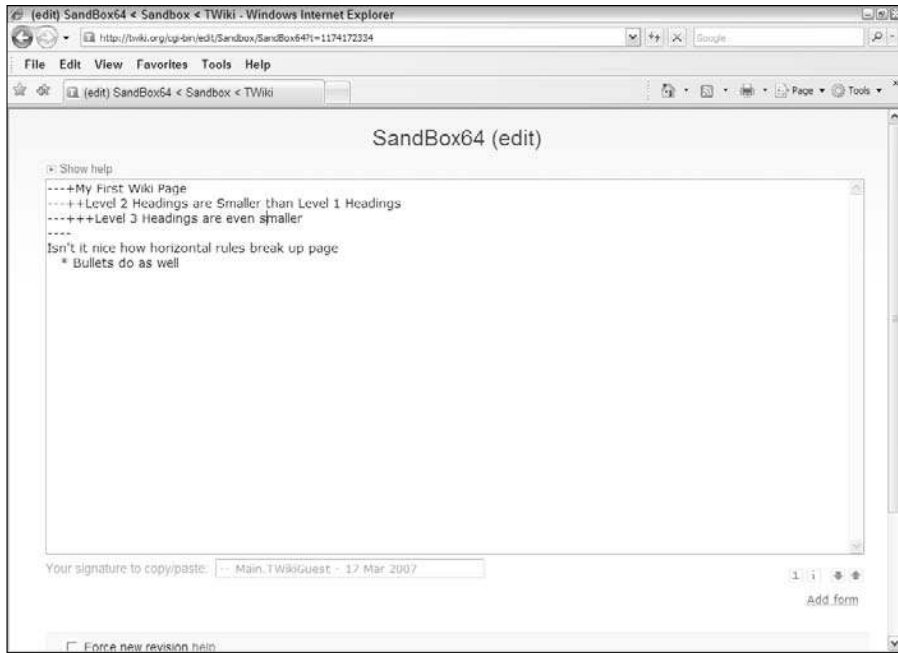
(edit) SandBox64 < Sandbox < TWiki - Windows Internet Explorer

http://twiki.org/cgi-bin/edit/Sandbox/SandBox64?t=1174172334

Google

File Edit View Favorites Tools Help

(edit) SandBox64 < Sandbox < TWiki

Page Tools

SandBox64 (edit)

Show help

---+My First Wiki Page
---++Level 2 Headings are Smaller than Level 1 Headings
---+++Level 3 Headings are even smaller
----
Isn't it nice how horizontal rules break up page
* Bullets do as well

Your signature to copy/paste: -- Main.TWikiGuest - 17 Mar 2007

Add form

Force new revision help